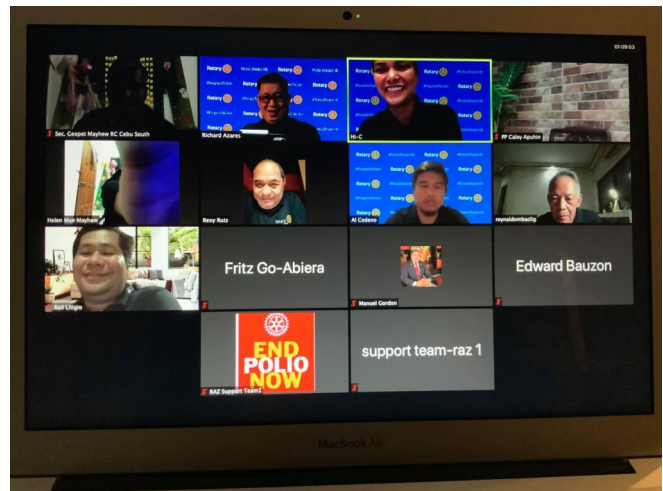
01:09:03

Sec. Geopet Mayhew RC Cebu South

Rotary Rotary Rotary Rotary
Richard Azares

Rotary Rotary
Hi-C

PP Caloy Apuhin

Helen Mae Mayhew

Rexy Ruiz

Rotary Rotary Rotary
Al Cedeno

reynaldombacig

Rail Litigio

Fritz Go-Abiera

Manuel Gordon

Edward Bauzon

END POLIO NOW
RAZ Support Team1

support team-raz 1

MacBook Air